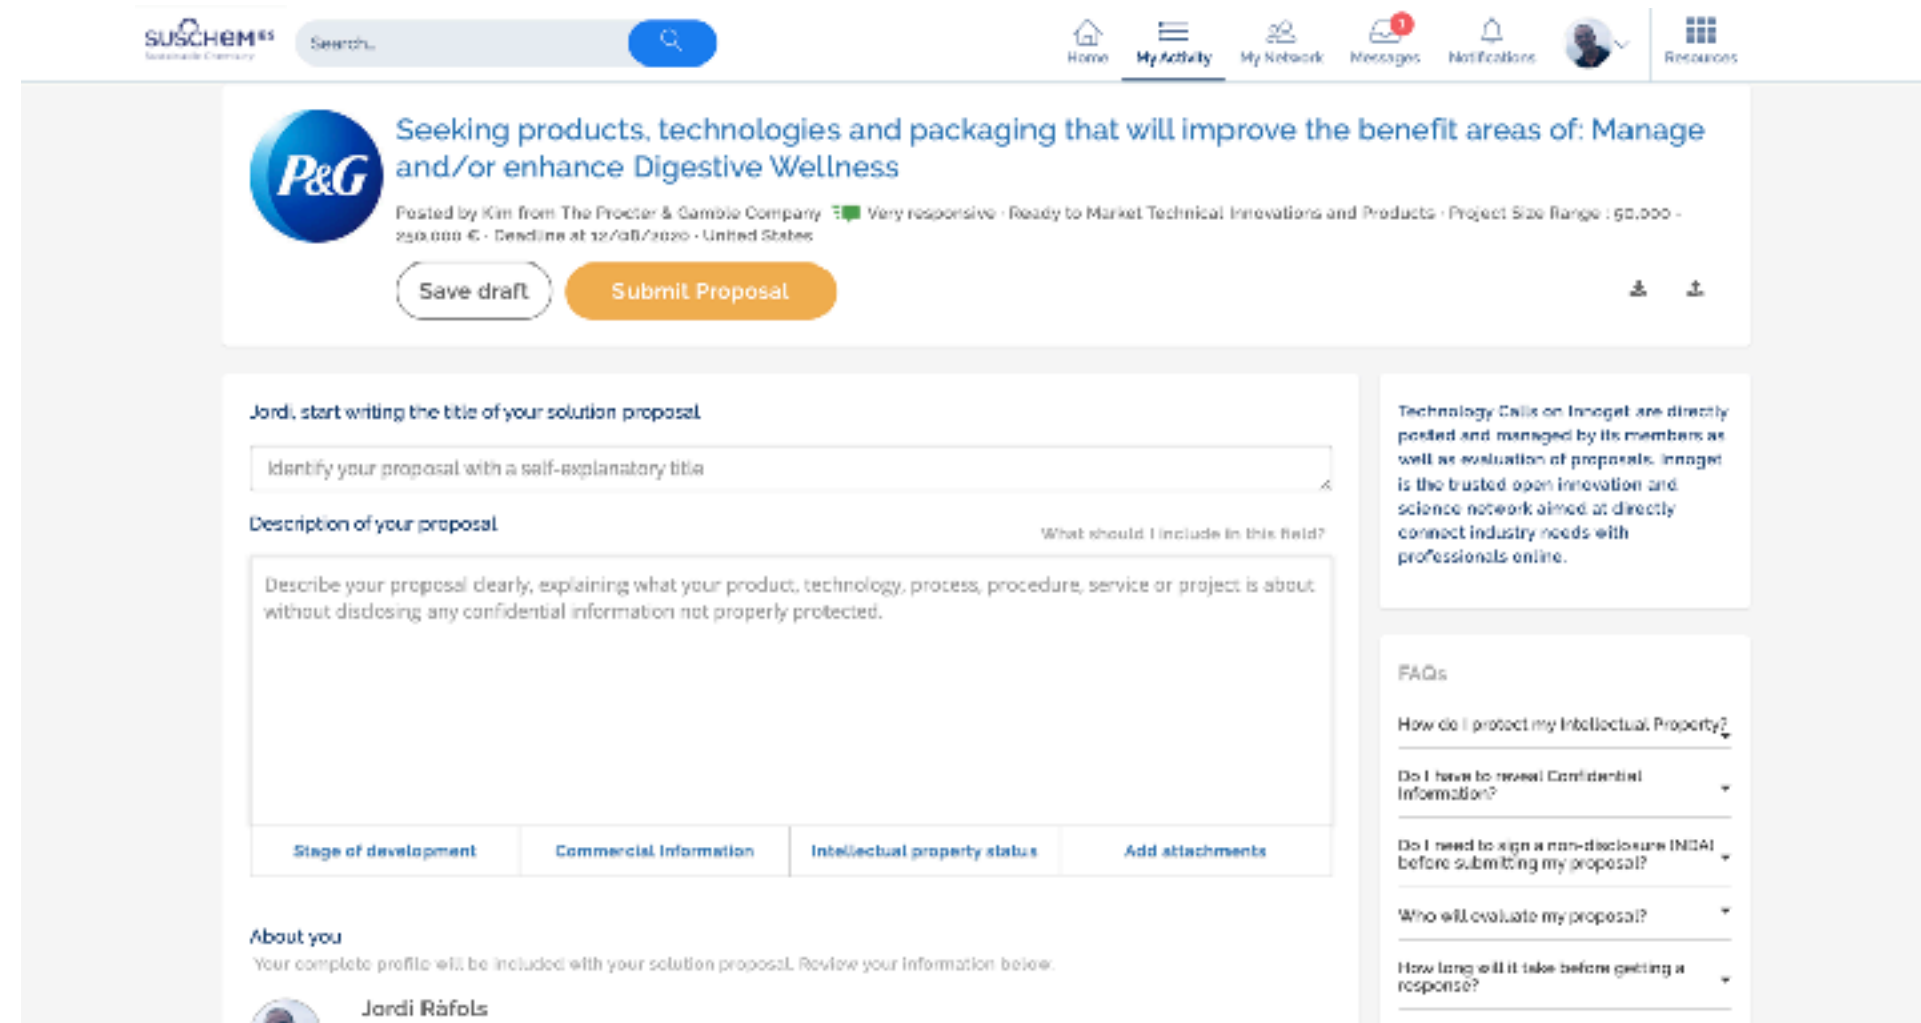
SUSCHEM ES

Search...

Home
My Activity
My Network
1
Messages
Notifications
Resources

P&G

Seeking products, technologies and packaging that will improve the benefit areas of: Manage and/or enhance Digestive Wellness

Posted by Kim from The Procter & Gamble Company · Very responsive · Ready to Market Technical Innovations and Products · Project Size Range : 50,000 - 250,000 € · Deadline at 12/08/2020 · United States

Save draft
Submit Proposal

Jordi, start writing the title of your solution proposal

Identify your proposal with a self-explanatory title

Description of your proposal

What should I include in this field?

Describe your proposal clearly, explaining what your product, technology, process, procedure, service or project is about without disclosing any confidential information not properly protected.

Stage of development
Commercial information
Intellectual property status
Add attachments

About you

Your complete profile will be included with your solution proposal. Review your information below.

Jordi Ràfols

Technology Calls on Innoget are directly posted and managed by its members as well as evaluation of proposals. Innoget is the trusted open innovation and science network aimed at directly connect industry needs with professionals online.

FAQs

How do I protect my Intellectual Property?

Do I have to reveal Confidential Information?

Do I need to sign a non-disclosure (NDA) before submitting my proposal?

Who will evaluate my proposal?

How long will it take before getting a response?